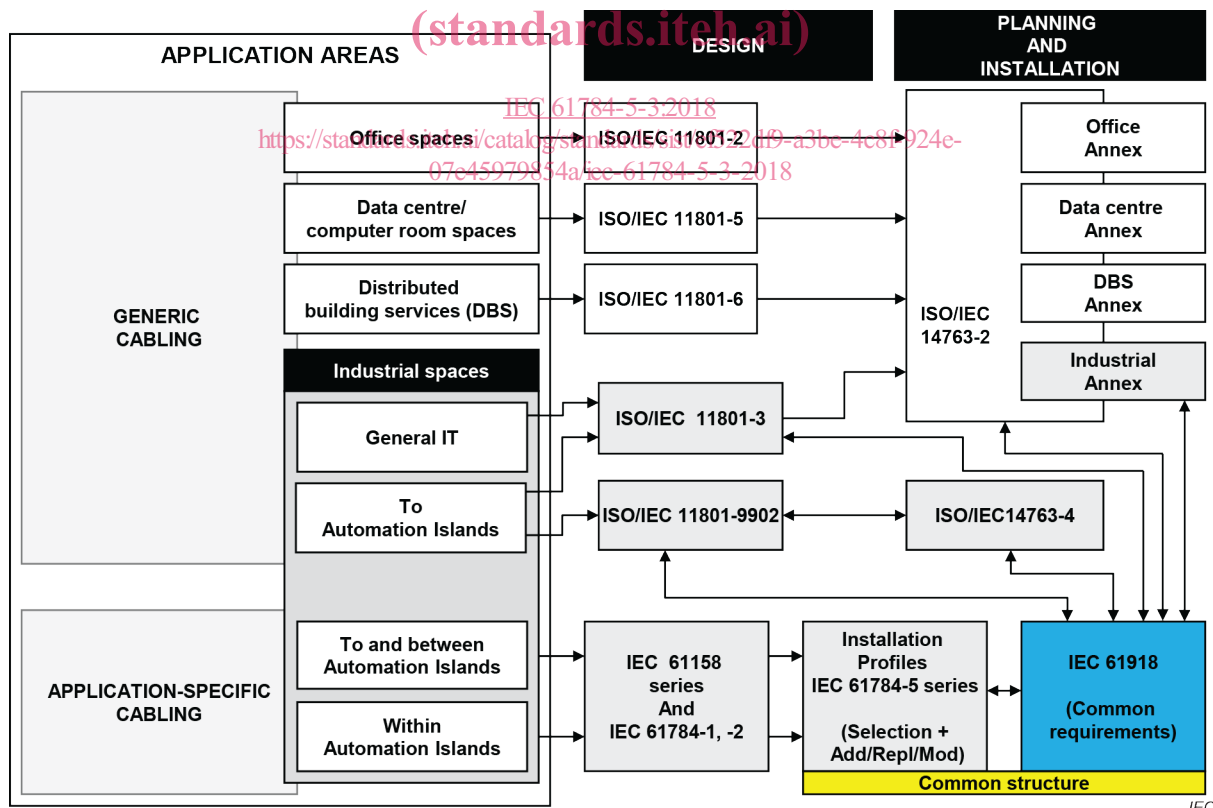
(standards.iteh.ai)

APPLICATION AREAS

DESIGN

PLANNING AND INSTALLATION

IEC 61784-5-3:2018
https://standards.iteh.ai/catalog/standards/sist/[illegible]2df9-a3be-4c8f-924e-07e45979854a/iec-61784-5-3-2018

GENERIC CABLING

Office spaces

ISO/IEC 11801-2

Office Annex

Data centre/ computer room spaces

ISO/IEC 11801-5

Data centre Annex

Distributed building services (DBS)

ISO/IEC 11801-6

DBS Annex

ISO/IEC 14763-2

Industrial spaces

Industrial Annex

General IT

ISO/IEC 11801-3

To Automation Islands

ISO/IEC 11801-9902

ISO/IEC14763-4

APPLICATION-SPECIFIC CABLING

To and between Automation Islands

Within Automation Islands

IEC 61158 series And IEC 61784-1, -2

Installation Profiles IEC 61784-5 series

(Selection + Add/Repl/Mod)

IEC 61918

(Common requirements)

Common structure

IEC